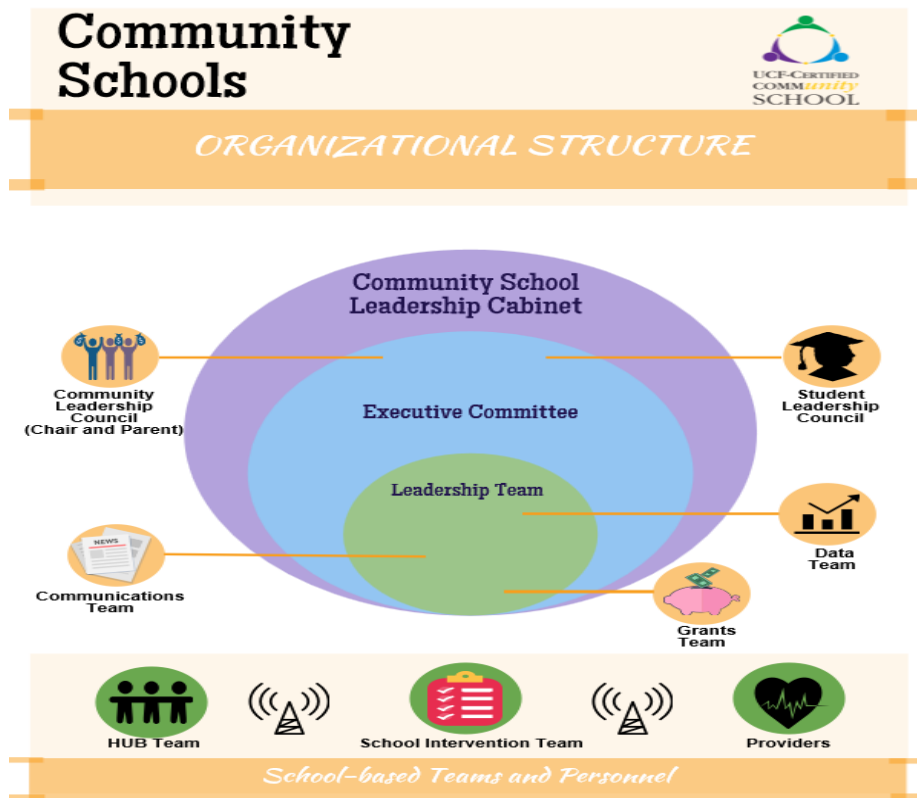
Community Schools

UCF-CERTIFIED COMMunity SCHOOL

ORGANIZATIONAL STRUCTURE

Community School Leadership Cabinet

Executive Committee

Leadership Team

Community Leadership Council (Chair and Parent)

Student Leadership Council

NEWS

Communications Team

Data Team

Grants Team

HUB Team

School Intervention Team

Providers

School-based Teams and Personnel